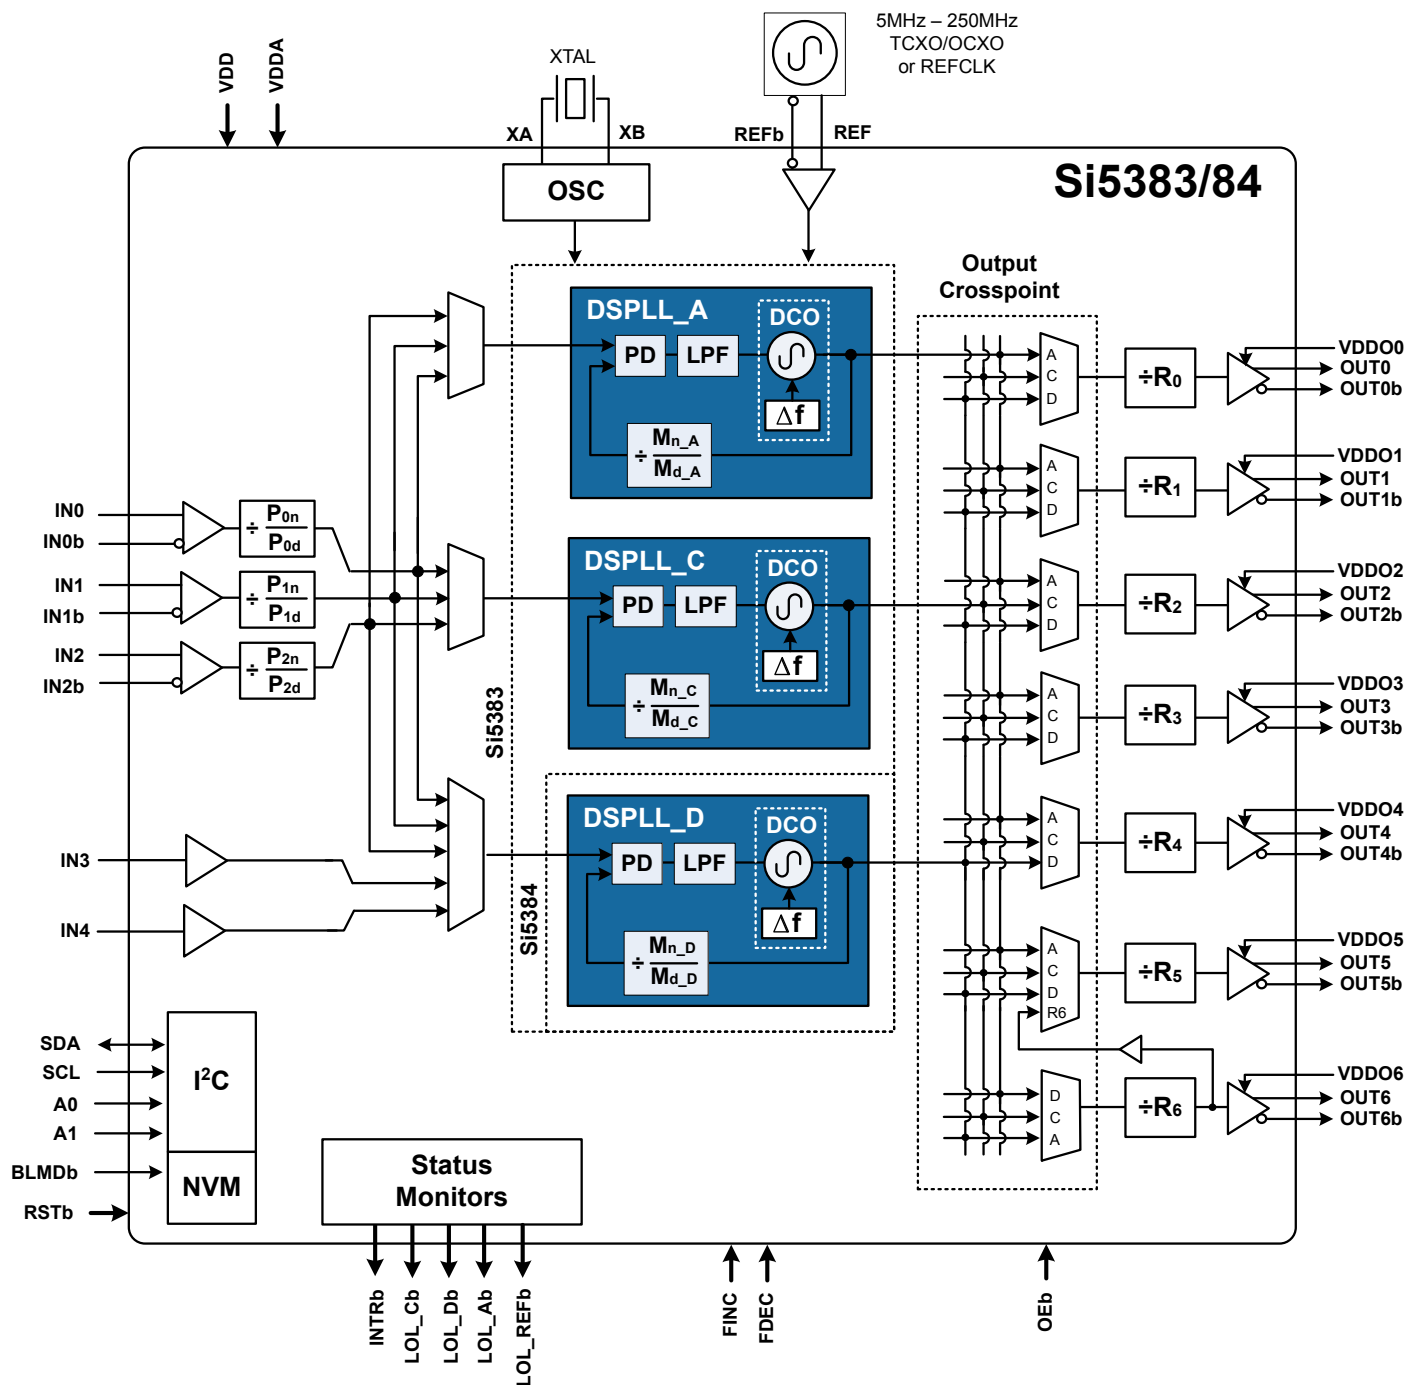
VDD
VDDA
XTAL
XA
XB
5MHz – 250MHz
TCXO/OCXO
or REFCLK
REFb
REF
Si5383/84
OSC
Output Crosspoint
DSPLL_A
DCO
PD
LPF
$\Delta f$
$\div$ $M_{n\_A}$ $M_{d\_A}$
IN0
IN0b
$\div$ $P_{0n}$ $P_{0d}$
IN1
IN1b
$\div$ $P_{1n}$ $P_{1d}$
IN2
IN2b
$\div$ $P_{2n}$ $P_{2d}$
DSPLL_C
DCO
PD
LPF
$\Delta f$
$\div$ $M_{n\_C}$ $M_{d\_C}$
Si5383
DSPLL_D
DCO
PD
LPF
$\Delta f$
$\div$ $M_{n\_D}$ $M_{d\_D}$
Si5384
IN3
IN4
A C D
$\div R_0$
VDDO0
OUT0
OUT0b
A C D
$\div R_1$
VDDO1
OUT1
OUT1b
A C D
$\div R_2$
VDDO2
OUT2
OUT2b
A C D
$\div R_3$
VDDO3
OUT3
OUT3b
A C D
$\div R_4$
VDDO4
OUT4
OUT4b
A C D R6
$\div R_5$
VDDO5
OUT5
OUT5b
D C A
$\div R_6$
VDDO6
OUT6
OUT6b
SDA
SCL
A0
A1
BLMDb
RSTb
$I^2C$
NVM
Status Monitors
INTRb
LOL_Cb
LOL_Db
LOL_Ab
LOL_REFb
FINC
FDEC
OEb